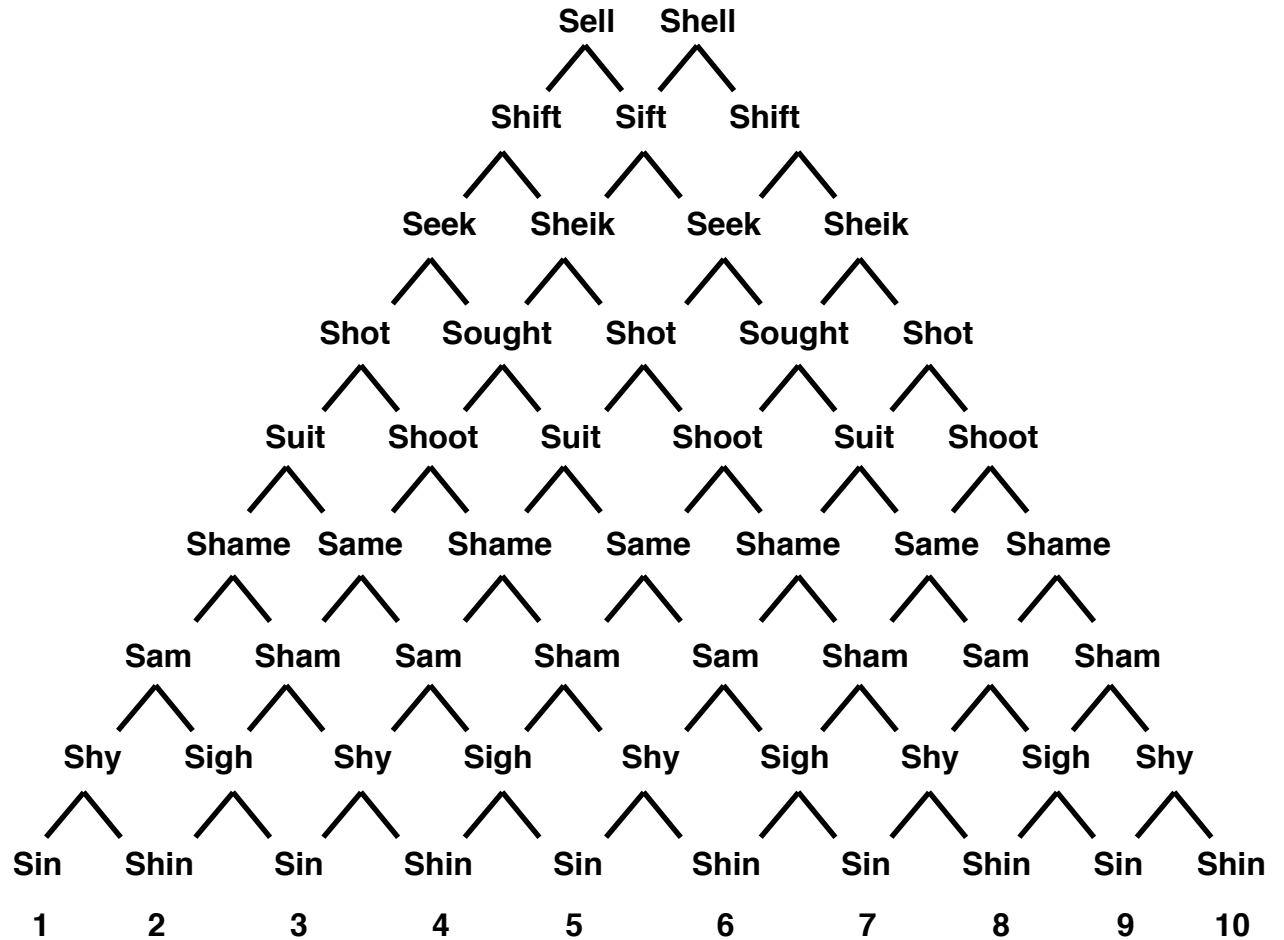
Sell Shell

Shift Sift Shift

Seek Sheik Seek Sheik

Shot Sought Shot Sought Shot

Suit Shoot Suit Shoot Suit Shoot

Shame Same Shame Same Shame Same Shame

Sam Sham Sam Sham Sam Sham Sam Sham

Shy Sigh Shy Sigh Shy Sigh Shy Sigh Shy

Sin Shin Sin Shin Sin Shin Sin Shin Sin Shin

1 2 3 4 5 6 7 8 9 10